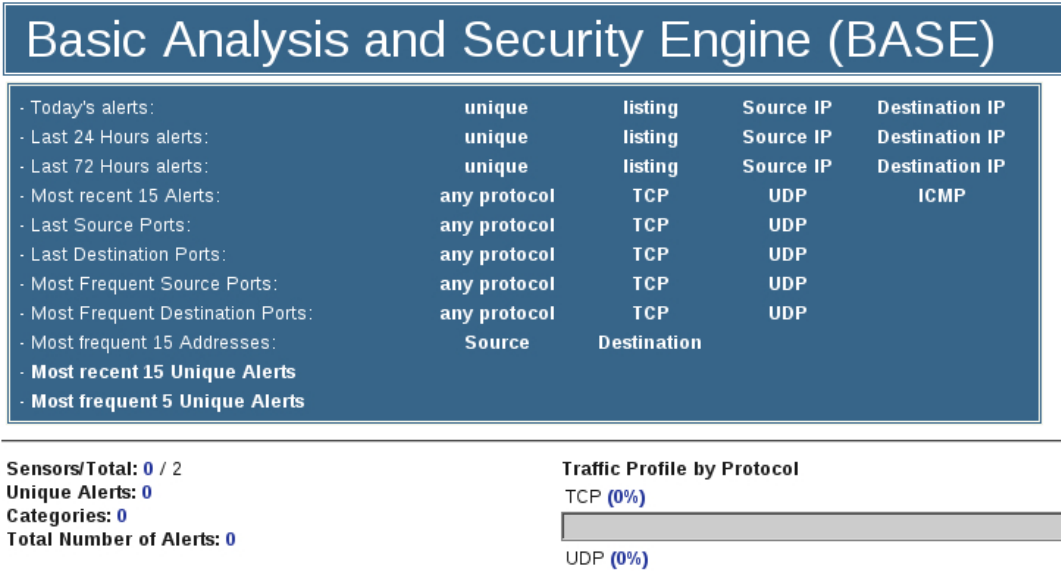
Basic Analysis and Security Engine (BASE)

| | | | | |
|---|---|---|---|---|
| - Today's alerts: | unique | listing | Source IP | Destination IP |
| - Last 24 Hours alerts: | unique | listing | Source IP | Destination IP |
| - Last 72 Hours alerts: | unique | listing | Source IP | Destination IP |
| - Most recent 15 Alerts: | any protocol | TCP | UDP | ICMP |
| - Last Source Ports: | any protocol | TCP | UDP | |
| - Last Destination Ports: | any protocol | TCP | UDP | |
| - Most Frequent Source Ports: | any protocol | TCP | UDP | |
| - Most Frequent Destination Ports: | any protocol | TCP | UDP | |
| - Most frequent 15 Addresses: | Source | Destination | | |

- Most recent 15 Unique Alerts
- Most frequent 5 Unique Alerts

Sensors/Total: 0 / 2
Unique Alerts: 0
Categories: 0
Total Number of Alerts: 0

Traffic Profile by Protocol
TCP (0%)
UDP (0%)